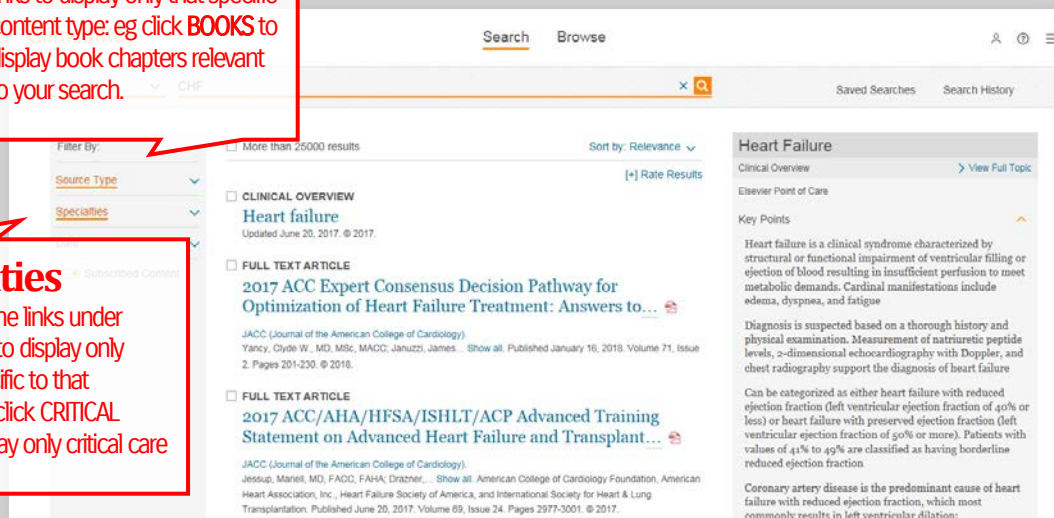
nks to display only that specific content type: eg click BOOKS to display book chapters relevant to your search.

Search Browse

CHF

Saved Searches Search History

Filter By:

Source Type

Specialties

ties

ne links under to display only ific to that click CRITICAL ay only critical care

More than 25000 results

Sort by: Relevance

[+] Rate Results

CLINICAL OVERVIEW

Heart failure

Updated June 20, 2017. © 2017.

FULL TEXT ARTICLE

2017 ACC Expert Consensus Decision Pathway for Optimization of Heart Failure Treatment: Answers to...

JACC (Journal of the American College of Cardiology).

Yancy, Clyde W., MD, MSc, MACC; Januzzi, James... Show all. Published January 16, 2018. Volume 71, Issue 2. Pages 201-230. © 2018.

FULL TEXT ARTICLE

2017 ACC/AHA/HFSA/ISHLT/ACP Advanced Training Statement on Advanced Heart Failure and Transplant...

JACC (Journal of the American College of Cardiology).

Jessup, Mariell, MD, FACC, FAHA; Drazner,... Show all. American College of Cardiology Foundation, American Heart Association, Inc., Heart Failure Society of America, and International Society for Heart & Lung Transplantation. Published June 20, 2017. Volume 69, Issue 24. Pages 2977-3001. © 2017.

Heart Failure

Clinical Overview

View Full Topic

Elsevier Point of Care

Key Points

Heart failure is a clinical syndrome characterized by structural or functional impairment of ventricular filling or ejection of blood resulting in insufficient perfusion to meet metabolic demands. Cardinal manifestations include edema, dyspnea, and fatigue

Diagnosis is suspected based on a thorough history and physical examination. Measurement of natriuretic peptide levels, 2-dimensional echocardiography with Doppler, and chest radiography support the diagnosis of heart failure

Can be categorized as either heart failure with reduced ejection fraction (left ventricular ejection fraction of 40% or less) or heart failure with preserved ejection fraction (left ventricular ejection fraction of 50% or more). Patients with values of 41% to 49% are classified as having borderline reduced ejection fraction

Coronary artery disease is the predominant cause of heart failure with reduced ejection fraction, which most commonly results in left ventricular dilation;